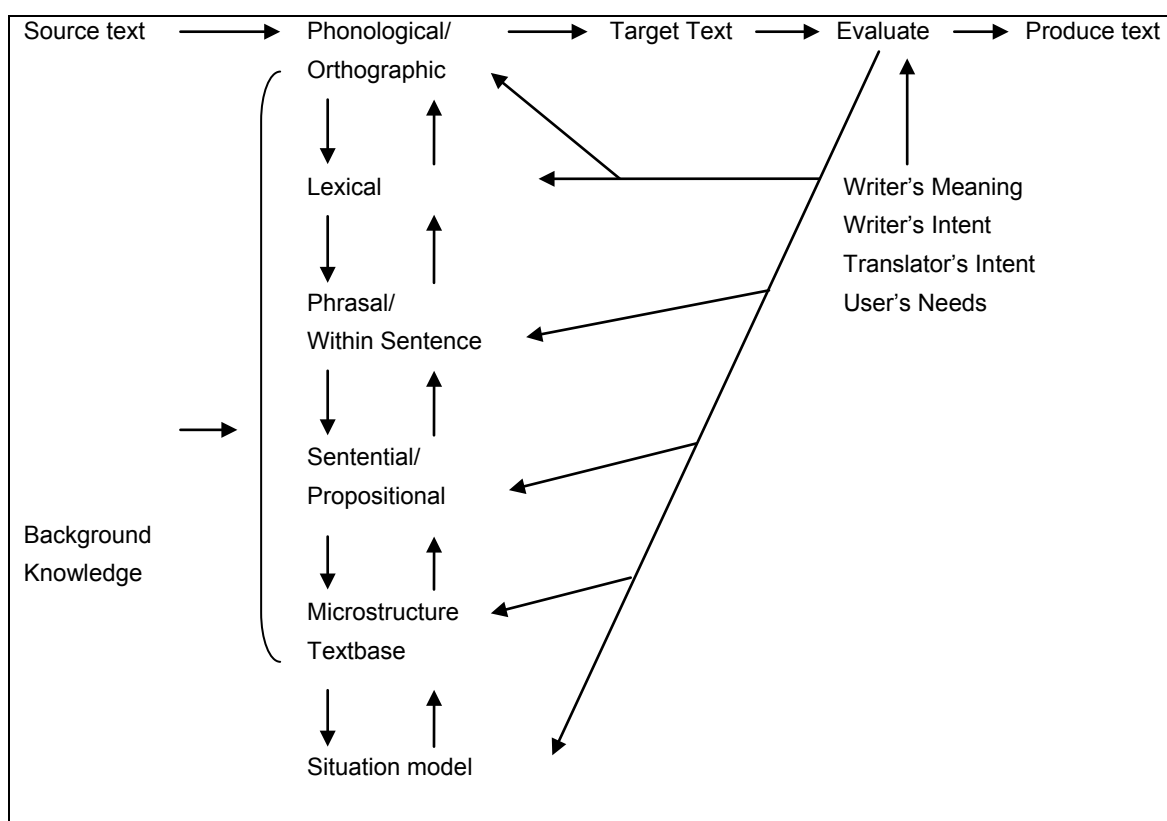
Source text
Phonological/
Orthographic
Target Text
Evaluate
Produce text

Lexical

Writer’s Meaning
Writer’s Intent
Translator’s Intent
User’s Needs

Phrasal/
Within Sentence

Sentential/
Propositional

Background
Knowledge

Microstructure
Textbase

Situation model